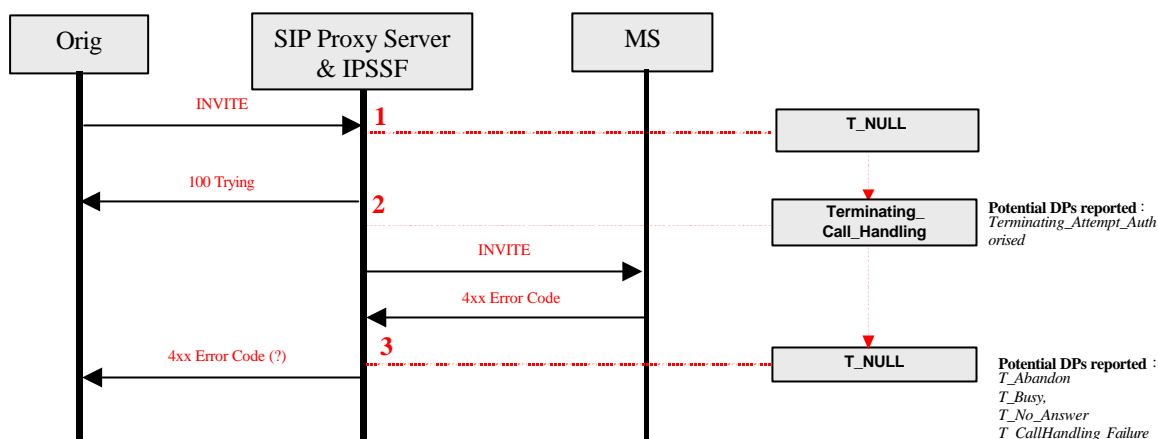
Orig

SIP Proxy Server & IPSSF

MS

INVITE

1

T_NULL

100 Trying

2

Terminating_ Call_Handling

Potential DPs reported : Terminating_Attempt_Authorised

INVITE

4xx Error Code

4xx Error Code (?)

3

T_NULL

Potential DPs reported : T_Abandon T_Busy, T_No_Answer T_CallHandling_Failure